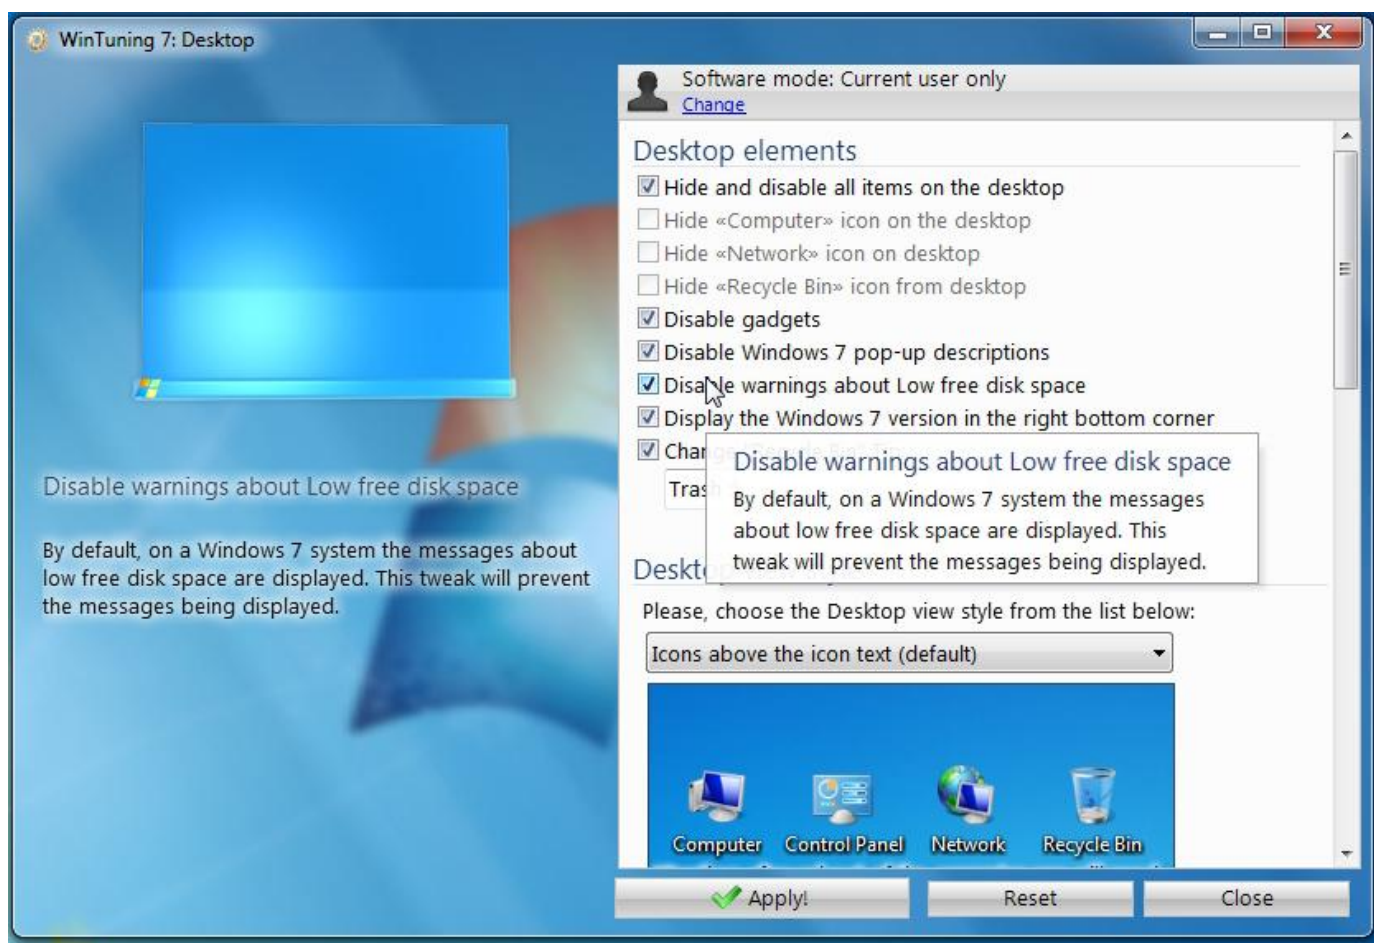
WinTuning 7: Desktop

Disable warnings about Low free disk space

By default, on a Windows 7 system the messages about low free disk space are displayed. This tweak will prevent the messages being displayed.

Software mode: Current user only
Change

Desktop elements

Hide and disable all items on the desktop
Hide «Computer» icon on the desktop
Hide «Network» icon on desktop
Hide «Recycle Bin» icon from desktop
Disable gadgets
Disable Windows 7 pop-up descriptions
Disable warnings about Low free disk space
Display the Windows 7 version in the right bottom corner
Char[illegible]
Tras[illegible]

Disable warnings about Low free disk space
By default, on a Windows 7 system the messages about low free disk space are displayed. This tweak will prevent the messages being displayed.

Deskt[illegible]

Please, choose the Desktop view style from the list below:
Icons above the icon text (default)

Computer
Control Panel
Network
Recycle Bin

Apply!
Reset
Close